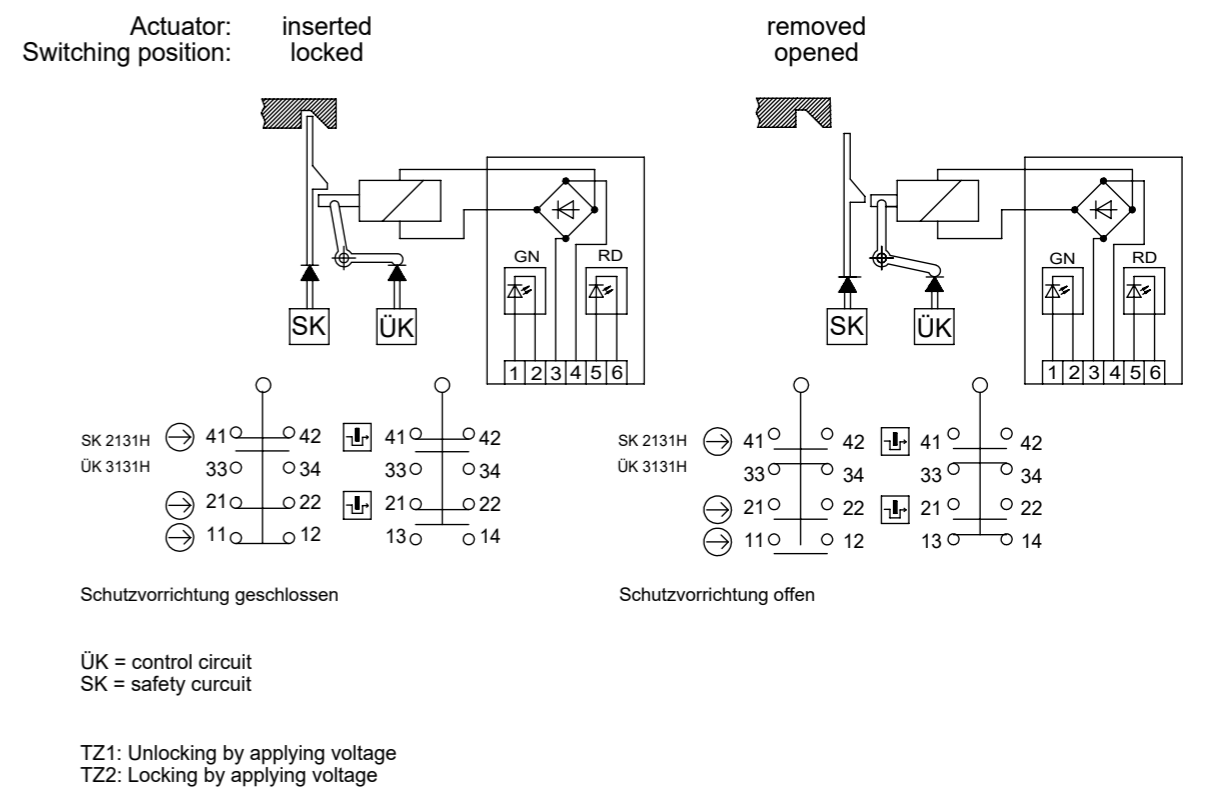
Actuator: inserted
Switching position: locked

removed
opened

SK ÜK

GN RD

1 2 3 4 5 6

SK ÜK

GN RD

1 2 3 4 5 6

SK 2131H
ÜK 3131H
41 42
33 34
21 22
11 12

41 42
33 34
21 22
13 14

SK 2131H
ÜK 3131H
41 42
33 34
21 22
11 12

41 42
33 34
21 22
13 14

Schutzvorrichtung geschlossen

Schutzvorrichtung offen

ÜK = control circuit
SK = safety curcuit

TZ1: Unlocking by applying voltage
TZ2: Locking by applying voltage